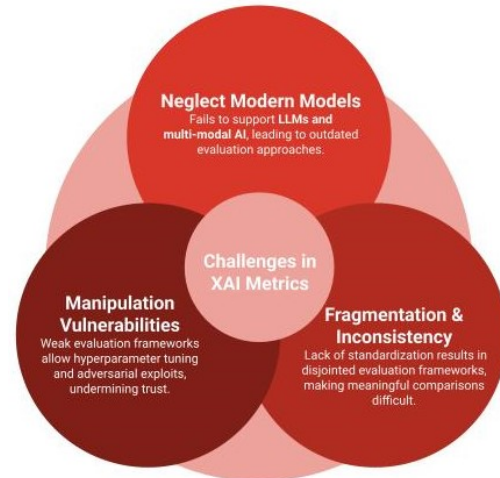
Neglect Modern Models
Fails to support LLMs and multi-modal AI, leading to outdated evaluation approaches.

Challenges in XAI Metrics

Manipulation Vulnerabilities
Weak evaluation frameworks allow hyperparameter tuning and adversarial exploits, undermining trust.

Fragmentation & Inconsistency
Lack of standardization results in disjointed evaluation frameworks, making meaningful comparisons difficult.